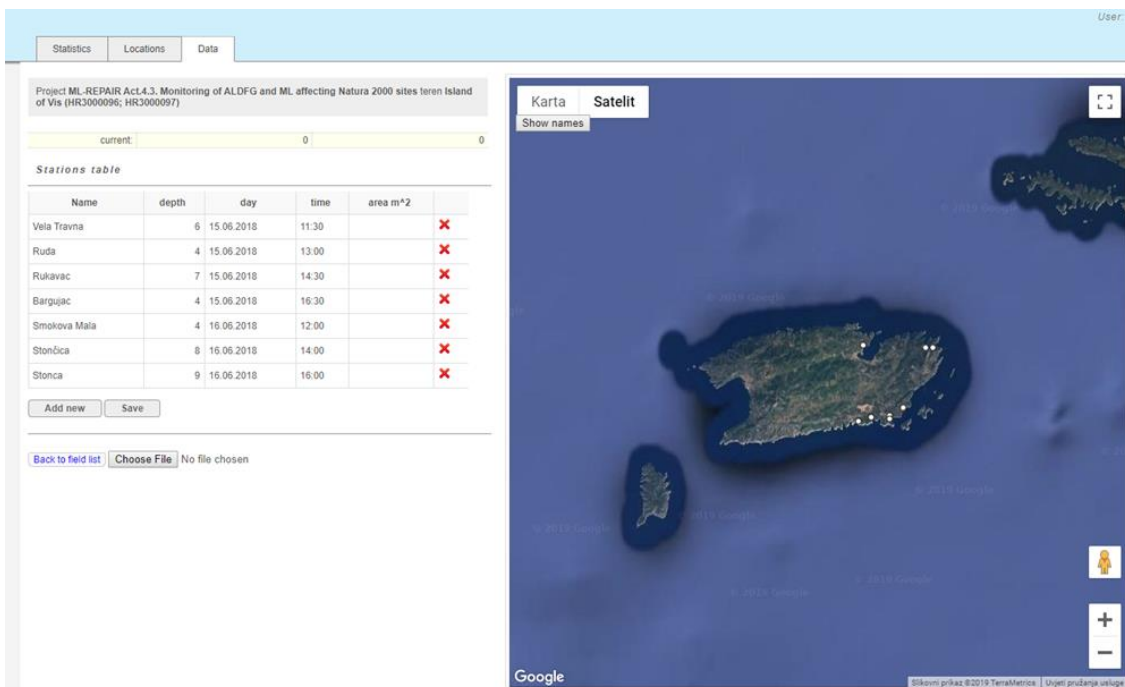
User:

Statistics | Locations | Data

Project **ML-REPAIR Act.4.3. Monitoring of ALDFG and ML affecting Natura 2000 sites** teren **Island of Vis (HR3000096; HR3000097)**

current: 0 0

Stations table

| Name | depth | day | time | area m^2 | |
|---|---|---|---|---|---|
| Vela Travna | 6 | 15.06.2018 | 11:30 | | ✕ |
| Ruda | 4 | 15.06.2018 | 13:00 | | ✕ |
| Rukavac | 7 | 15.06.2018 | 14:30 | | ✕ |
| Bargujac | 4 | 15.06.2018 | 16:30 | | ✕ |
| Smokova Mala | 4 | 16.06.2018 | 12:00 | | ✕ |
| Stončica | 8 | 16.06.2018 | 14:00 | | ✕ |
| Stonca | 9 | 16.06.2018 | 16:00 | | ✕ |

Add new | Save

Back to field list | Choose File | No file chosen

Karta | Satelit

Show names

© 2019 Google

© 2019 Google

© 2019 Google

© 2019 Google

© 2019 Google

© 2019 Google

© 2019 Google

Google

Slikovni prikaz ©2019 TerraMetrics | Uvjeti pružanja usluge